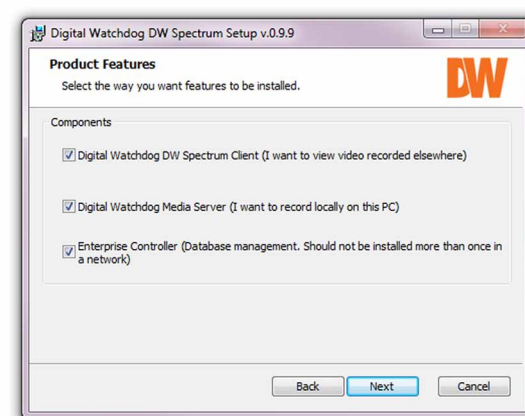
Digital Watchdog DW Spectrum Setup v.0.9.9

Product Features

Select the way you want features to be installed.

DW

Components

Digital Watchdog DW Spectrum Client (I want to view video recorded elsewhere)

Digital Watchdog Media Server (I want to record locally on this PC)

Enterprise Controller (Database management. Should not be installed more than once in a network)

Back

Next

Cancel